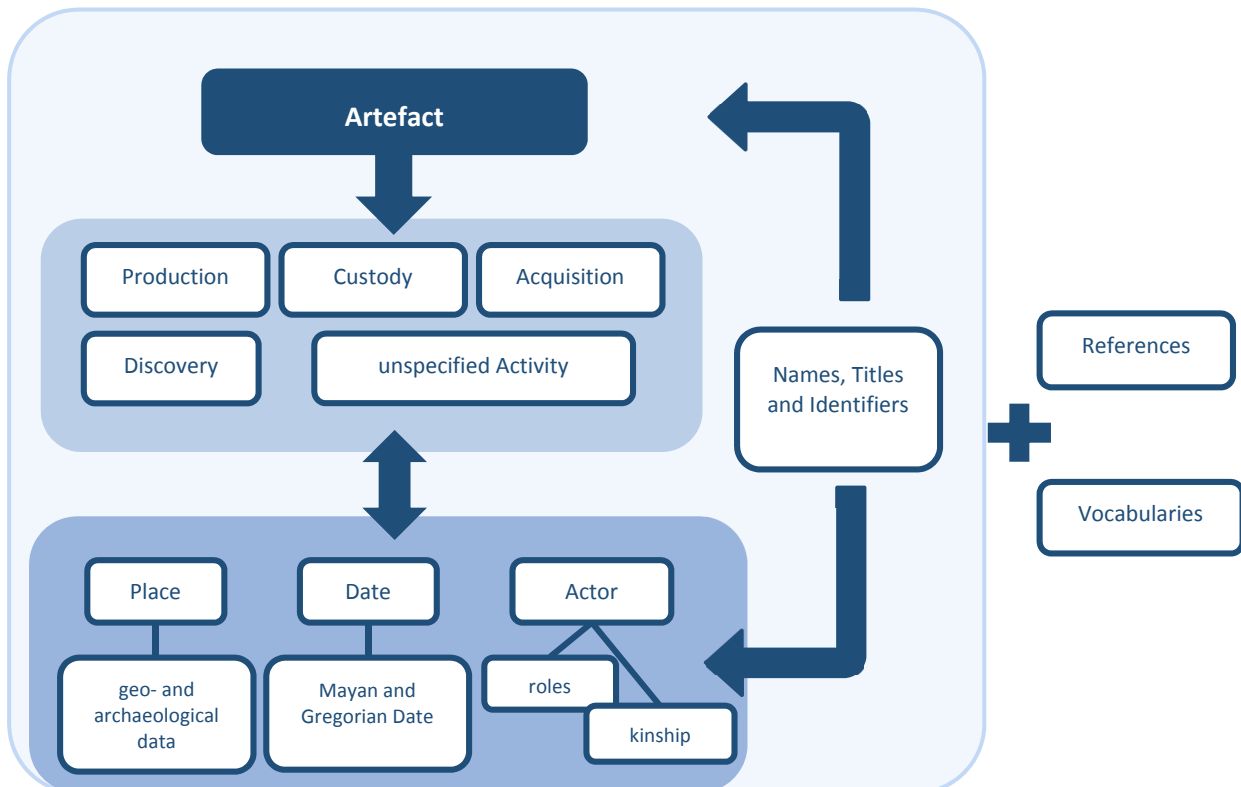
Artefact

Production

Custody

Acquisition

Discovery

unspecified Activity

Names, Titles and Identifiers

References

Vocabularies

Place

Date

Actor

geo- and archaeological data

Mayan and Gregorian Date

roles

kinship